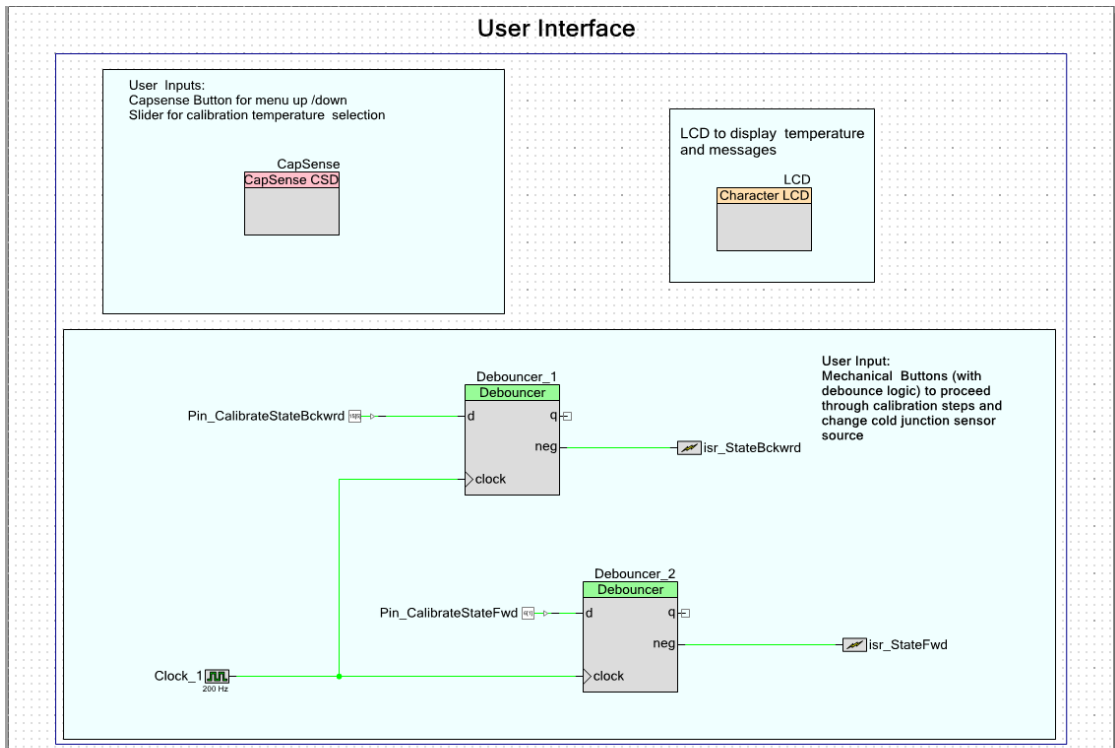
User Interface

User Inputs:
Capsense Button for menu up /down
Slider for calibration temperature selection

CapSense
CapSense CSD

LCD to display temperature and messages

LCD
Character LCD

User Input:
Mechanical Buttons (with debounce logic) to proceed through calibration steps and change cold junction sensor source

Debouncer_1
Debouncer

Pin_CalibrateStateBckwrd

d
q
neg
clock

isr_StateBckwrd

Debouncer_2
Debouncer

Pin_CalibrateStateFwd

d
q
neg
clock

isr_StateFwd

Clock_1
200 Hz